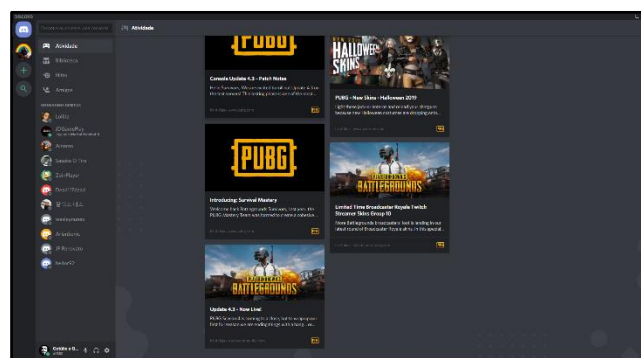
DISCORD

Atividade

Atividade

Biblioteca

Nitro

Amigos

PUBG

Console Update 4.3 – Patch Notes

HALLOWEEN SKINS

PUBG – New Skins – Halloween 2019

PUBG

Introducing Survival Mastery

BATTLEGROUNDS

Limited Time Broadcaster Royale Twitch Streamer Skins Group 10

BATTLEGROUNDS

Update 4.3 – Now Live!